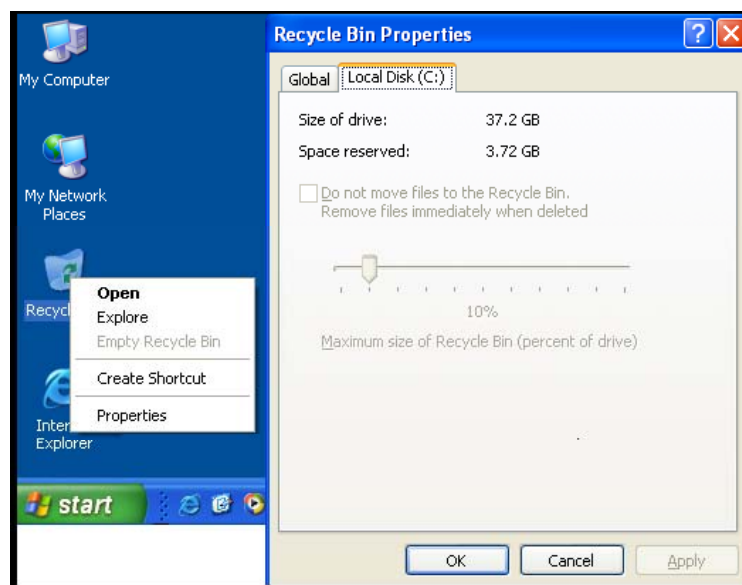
My Computer

My Network Places

Recycl

Open
Explore
Empty Recycle Bin
Create Shortcut
Properties

Inter
Explorer

start

Recycle Bin Properties

?

Global | Local Disk (C:)

Size of drive: 37.2 GB
Space reserved: 3.72 GB

Do not move files to the Recycle Bin. Remove files immediately when deleted

10%

Maximum size of Recycle Bin (percent of drive)

OK | Cancel | Apply